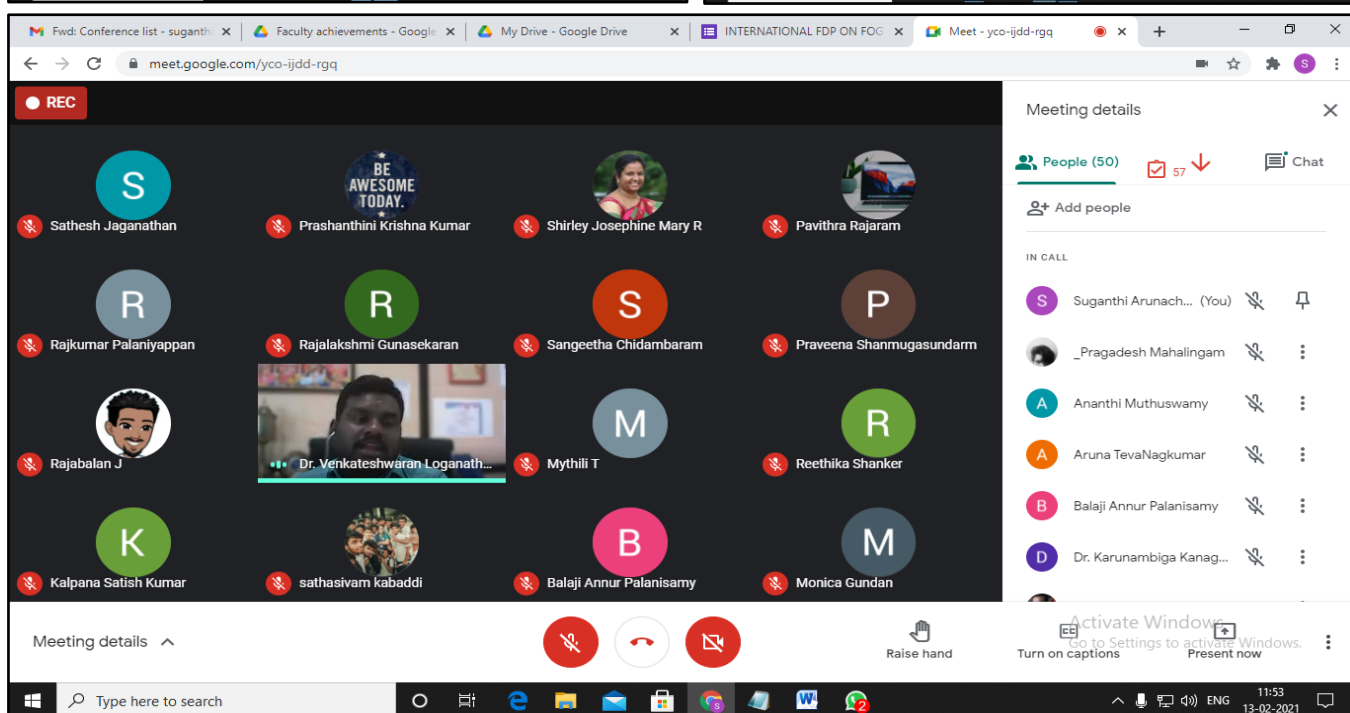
Fwd: Conference list - sugantl ×
Faculty achievements - Googl ×
My Drive - Google Drive ×
INTERNATIONAL FDP ON FOG ×
Meet - yco-ijdd-rgq ×
+

meet.google.com/yco-ijdd-rgq

REC

S
Sathesh Jaganathan

BE AWESOME TODAY.
Prashanthini Krishna Kumar

Shirley Josephine Mary R

Pavithra Rajaram

R
Rajkumar Palaniyappan

R
Rajalakshmi Gunasekaran

S
Sangeetha Chidambaram

P
Praveena Shanmugasundarm

Rajabalan J

Dr. Venkateshwaran Loganath...

M
Mythili T

R
Reethika Shanker

K
Kalpana Satish Kumar

sathasivam kabaddi

B
Balaji Annur Palanisamy

M
Monica Gundan

Meeting details

People (50)
57
Chat

Add people

IN CALL

S Suganthi Arunach... (You)
_Pragadesh Mahalingam
A Ananthi Muthuswamy
A Aruna TevaNagkumar
B Balaji Annur Palanisamy
D Dr. Karunambiga Kanag...

Meeting details

Raise hand
Turn on captions
Present now

Activate Windows
Go to Settings to activate Windows.

Type here to search

ENG
11:53
13-02-2021